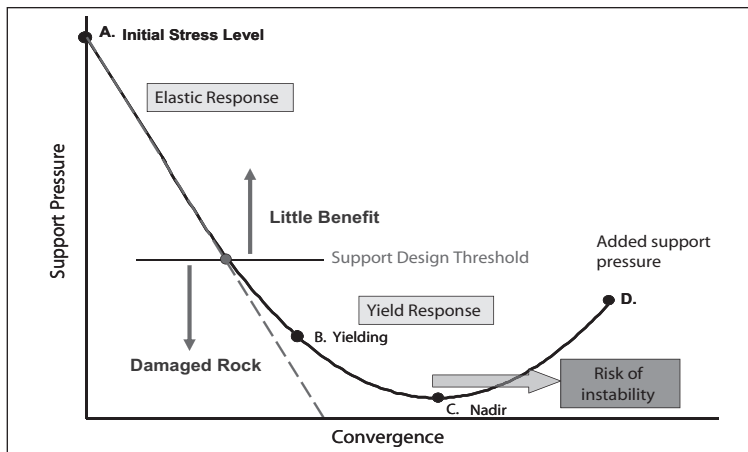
A. Initial Stress Level

Elastic Response

Support Pressure

Little Benefit

Support Design Threshold

Added support pressure

D.

Yield Response

B. Yielding

Damaged Rock

Risk of instability

C. Nadir

Convergence